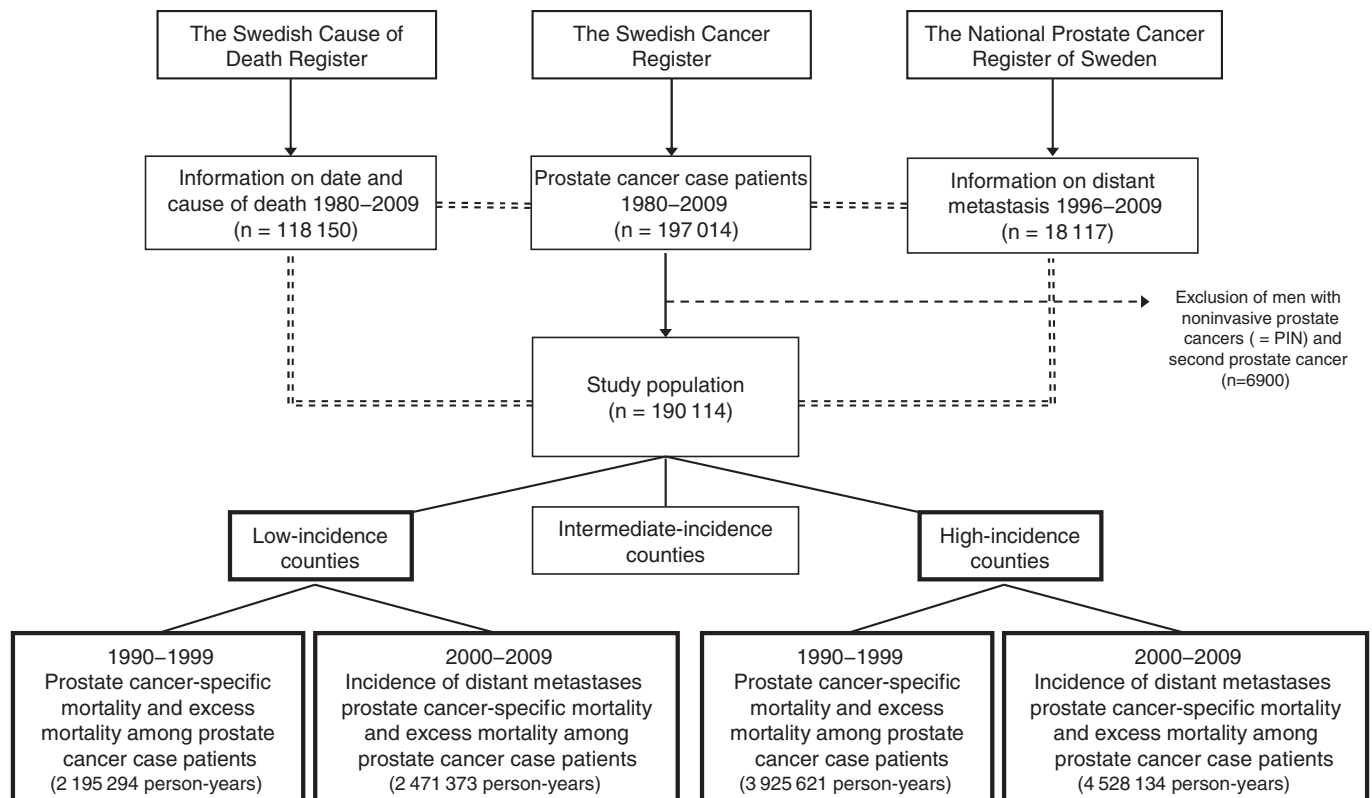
The Swedish Cause of Death Register

The Swedish Cancer Register

The National Prostate Cancer Register of Sweden

Information on date and cause of death 1980–2009 (n = 118 150)

Prostate cancer case patients 1980–2009 (n = 197 014)

Information on distant metastasis 1996–2009 (n = 18 117)

Exclusion of men with noninvasive prostate cancers ( = PIN) and second prostate cancer (n=6900)

Study population (n = 190 114)

Low-incidence counties

Intermediate-incidence counties

High-incidence counties

1990–1999
Prostate cancer-specific mortality and excess mortality among prostate cancer case patients
(2 195 294 person-years)

2000–2009
Incidence of distant metastases prostate cancer-specific mortality and excess mortality among prostate cancer case patients
(2 471 373 person-years)

1990–1999
Prostate cancer-specific mortality and excess mortality among prostate cancer case patients
(3 925 621 person-years)

2000–2009
Incidence of distant metastases prostate cancer-specific mortality and excess mortality among prostate cancer case patients
(4 528 134 person-years)